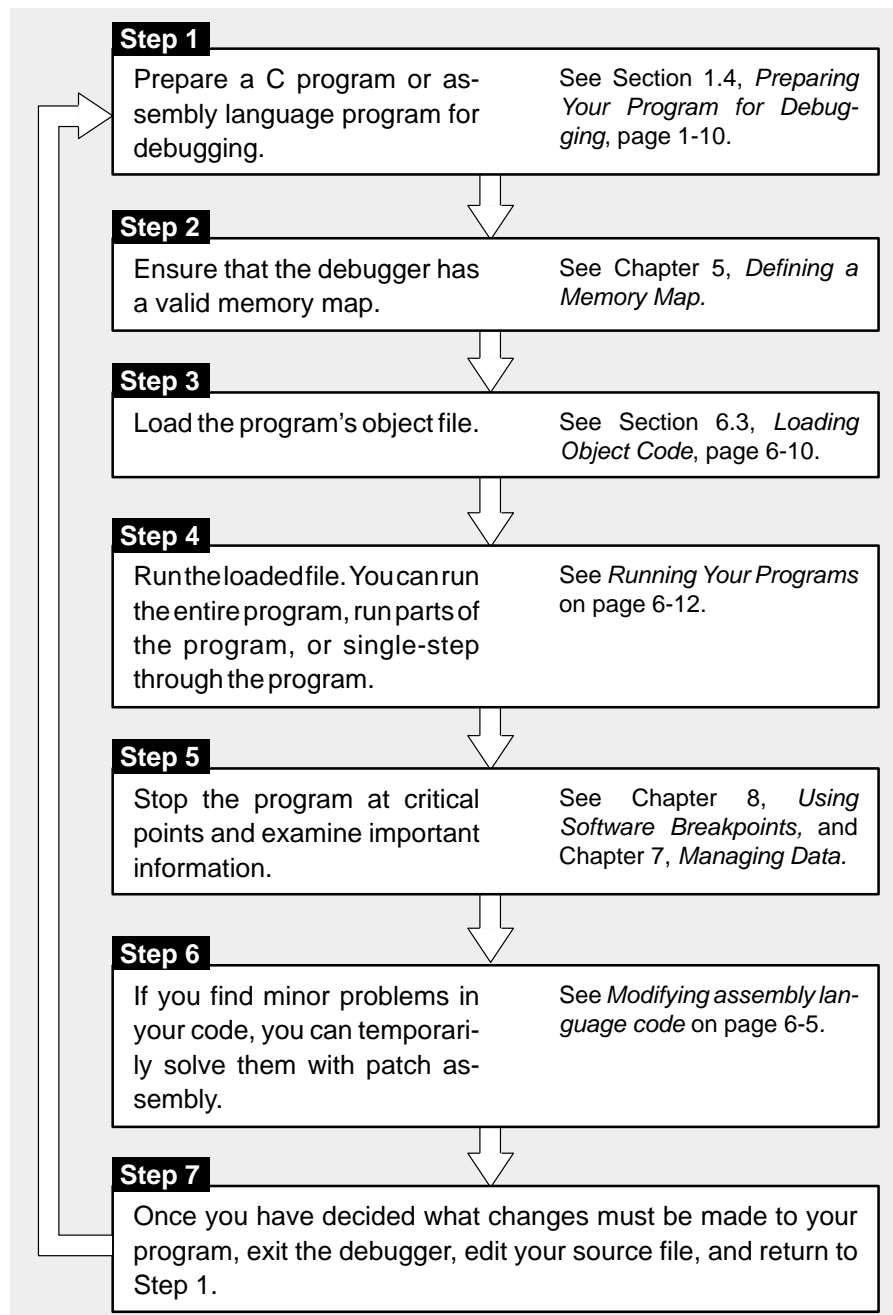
Step 1

Prepare a C program or assembly language program for debugging.

See Section 1.4, *Preparing Your Program for Debugging*, page 1-10.

Step 2

Ensure that the debugger has a valid memory map.

See Chapter 5, *Defining a Memory Map.*

Step 3

Load the program's object file.

See Section 6.3, *Loading Object Code*, page 6-10.

Step 4

Run the loaded file. You can run the entire program, run parts of the program, or single-step through the program.

See *Running Your Programs* on page 6-12.

Step 5

Stop the program at critical points and examine important information.

See Chapter 8, *Using Software Breakpoints,* and Chapter 7, *Managing Data.*

Step 6

If you find minor problems in your code, you can temporarily solve them with patch assembly.

See *Modifying assembly language code* on page 6-5.

Step 7

Once you have decided what changes must be made to your program, exit the debugger, edit your source file, and return to Step 1.